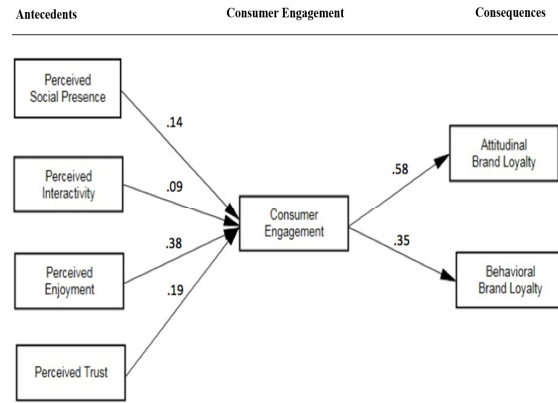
Antecedents

Consumer Engagement

Consequences

Perceived Social Presence

.14

Perceived Interactivity

.09

Perceived Enjoyment

.38

.19

Perceived Trust

Consumer Engagement

.58

.35

Attitudinal Brand Loyalty

Behavioral Brand Loyalty